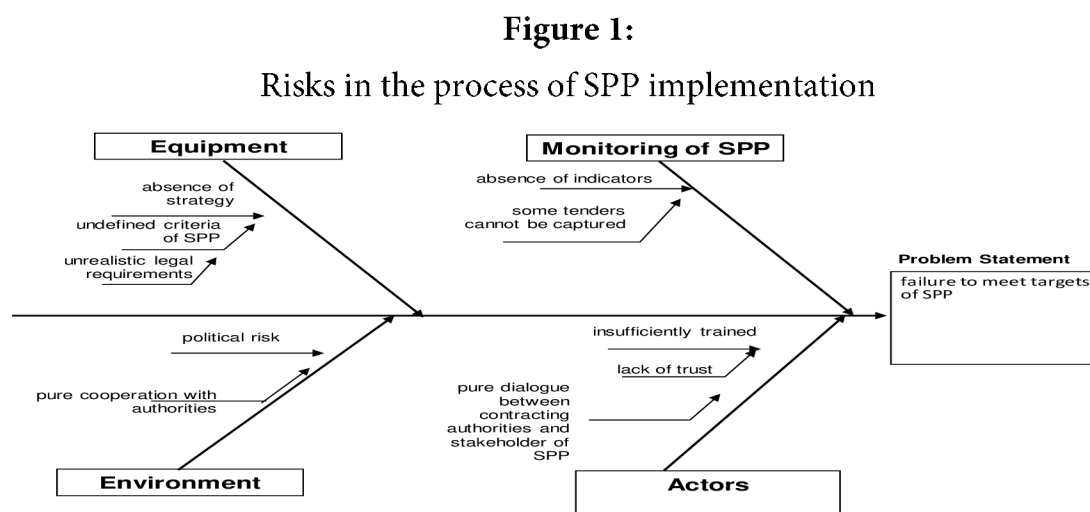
Figure 1:

Risks in the process of SPP implementation

Equipment

absence of strategy

undefined criteria of SPP

unrealistic legal requirements

Monitoring of SPP

absence of indicators

some tenders cannot be captured

Problem Statement

failure to meet targets of SPP

political risk

pure cooperation with authorities

Environment

insufficiently trained

lack of trust

pure dialogue between contracting authorities and stakeholder of SPP

Actors